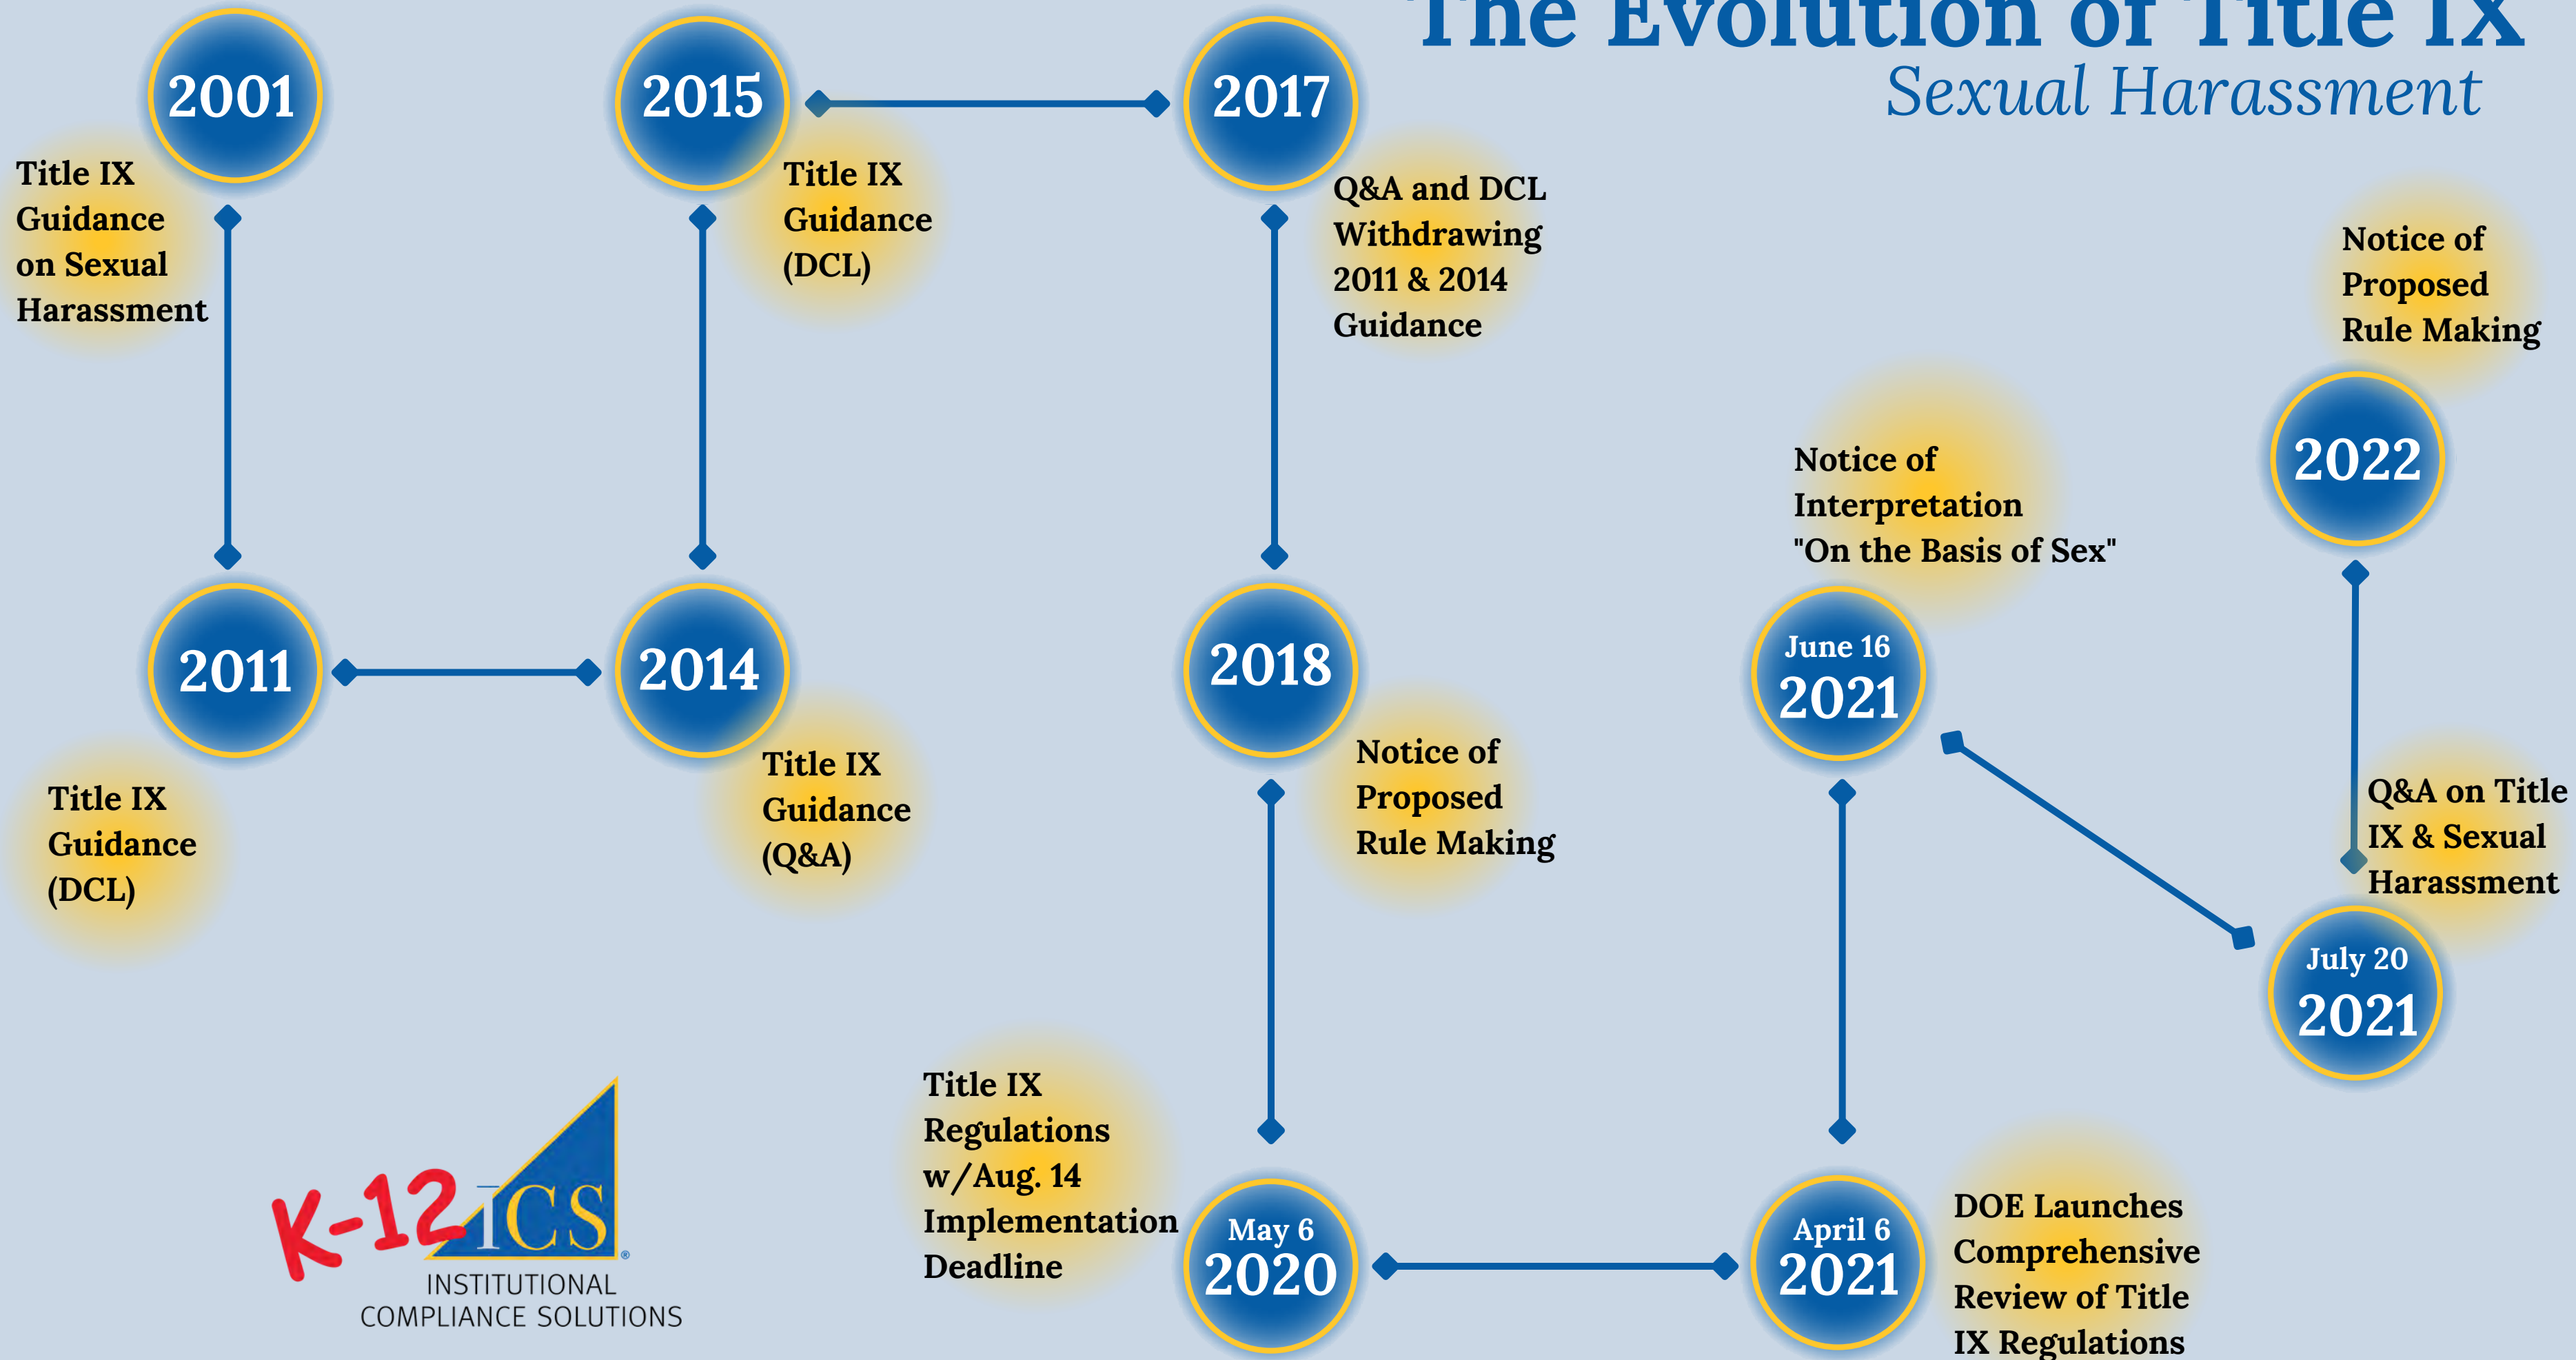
The Evolution of Title IX
Sexual Harassment

2001
Title IX Guidance on Sexual Harassment

2011
Title IX Guidance (DCL)

2014
Title IX Guidance (Q&A)

2015
Title IX Guidance (DCL)

2017
Q&A and DCL Withdrawing 2011 & 2014 Guidance

2018
Notice of Proposed Rule Making

May 6
2020
Title IX Regulations w/Aug. 14 Implementation Deadline

April 6
2021
DOE Launches Comprehensive Review of Title IX Regulations

June 16
2021
Notice of Interpretation "On the Basis of Sex"

July 20
2021
Q&A on Title IX & Sexual Harassment

2022
Notice of Proposed Rule Making

K-12 ICS®
INSTITUTIONAL COMPLIANCE SOLUTIONS